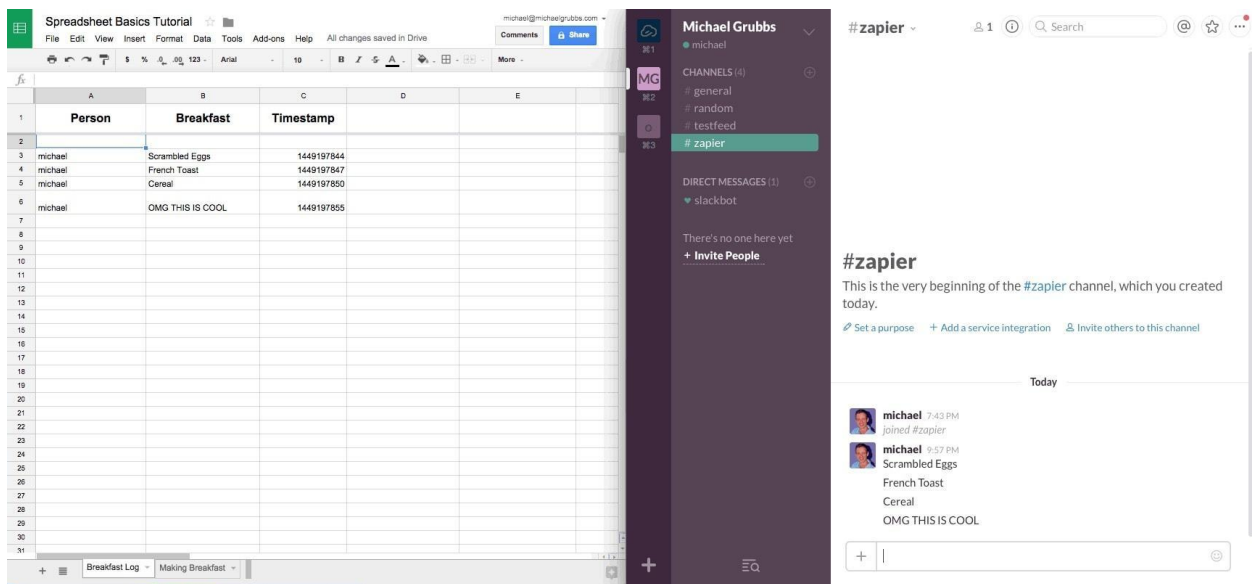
Spreadsheet Basics Tutorial

File Edit View Insert Format Data Tools Add-ons Help All changes saved in Drive

michael@michaelgrubbs.com

Comments Share

$ % .0 .00 123 Arial 10 B I S A More

fx

| | A | B | C | D | E |
|---|---|---|---|---|---|
| 1 | Person | Breakfast | Timestamp | | |
| 2 | | | | | |
| 3 | michael | Scrambled Eggs | 1449197844 | | |
| 4 | michael | French Toast | 1449197847 | | |
| 5 | michael | Cereal | 1449197850 | | |
| 6 | michael | OMG THIS IS COOL | 1449197855 | | |
| 7 | | | | | |
| 8 | | | | | |
| 9 | | | | | |
| 10 | | | | | |
| 11 | | | | | |
| 12 | | | | | |
| 13 | | | | | |
| 14 | | | | | |
| 15 | | | | | |
| 16 | | | | | |
| 17 | | | | | |
| 18 | | | | | |
| 19 | | | | | |
| 20 | | | | | |
| 21 | | | | | |
| 22 | | | | | |
| 23 | | | | | |
| 24 | | | | | |
| 25 | | | | | |
| 26 | | | | | |
| 27 | | | | | |
| 28 | | | | | |
| 29 | | | | | |
| 30 | | | | | |
| 31 | | | | | |

Breakfast Log Making Breakfast

⌘1 MG ⌘2 ⌘3

Michael Grubbs
michael

CHANNELS (4)
# general
# random
# testfeed
# zapier

DIRECT MESSAGES (1)
slackbot

There's no one here yet
+ Invite People

#zapier 1 Search

#zapier
This is the very beginning of the #zapier channel, which you created today.

Set a purpose + Add a service integration Invite others to this channel

Today

michael 7:43 PM
joined #zapier

michael 9:57 PM
Scrambled Eggs
French Toast
Cereal
OMG THIS IS COOL

+